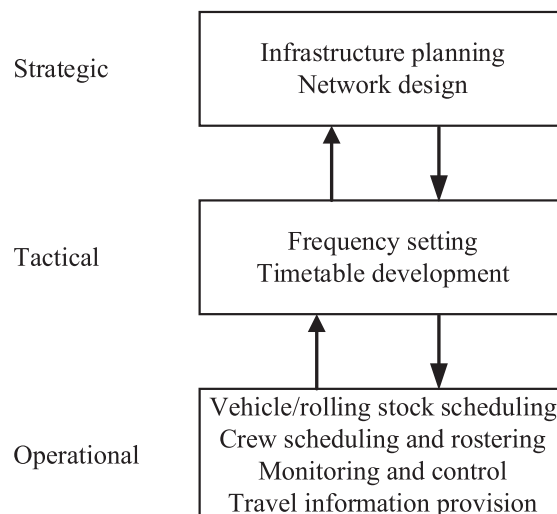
Strategic

Infrastructure planning
Network design

Tactical

Frequency setting
Timetable development

Operational

Vehicle/rolling stock scheduling
Crew scheduling and rostering
Monitoring and control
Travel information provision